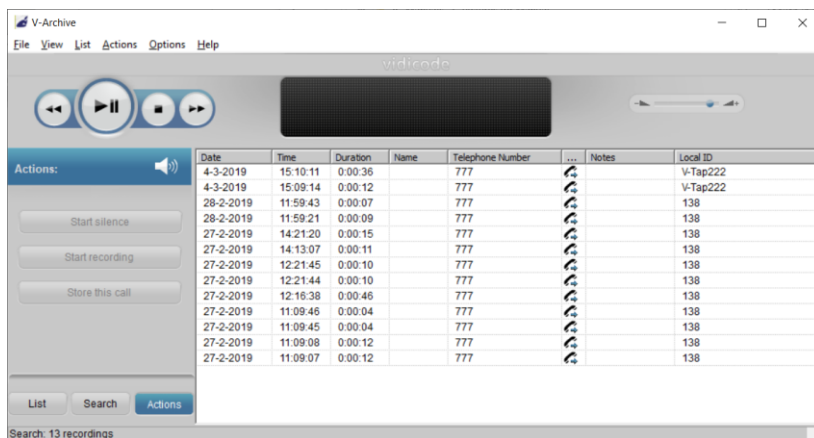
V-Archive

File View List Actions Options Help

vidicode

Actions:

Start silence

Start recording

Store this call

| Date | Time | Duration | Name | Telephone Number | ... | Notes | Local ID |
|---|---|---|---|---|---|---|---|
| 4-3-2019 | 15:10:11 | 0:00:36 | | 777 | | | V-Tap222 |
| 4-3-2019 | 15:09:14 | 0:00:12 | | 777 | | | V-Tap222 |
| 28-2-2019 | 11:59:43 | 0:00:07 | | 777 | | | 138 |
| 28-2-2019 | 11:59:21 | 0:00:09 | | 777 | | | 138 |
| 27-2-2019 | 14:21:20 | 0:00:15 | | 777 | | | 138 |
| 27-2-2019 | 14:13:07 | 0:00:11 | | 777 | | | 138 |
| 27-2-2019 | 12:21:45 | 0:00:10 | | 777 | | | 138 |
| 27-2-2019 | 12:21:44 | 0:00:10 | | 777 | | | 138 |
| 27-2-2019 | 12:16:38 | 0:00:46 | | 777 | | | 138 |
| 27-2-2019 | 11:09:46 | 0:00:04 | | 777 | | | 138 |
| 27-2-2019 | 11:09:45 | 0:00:04 | | 777 | | | 138 |
| 27-2-2019 | 11:09:08 | 0:00:12 | | 777 | | | 138 |
| 27-2-2019 | 11:09:07 | 0:00:12 | | 777 | | | 138 |

List Search Actions

Search: 13 recordings